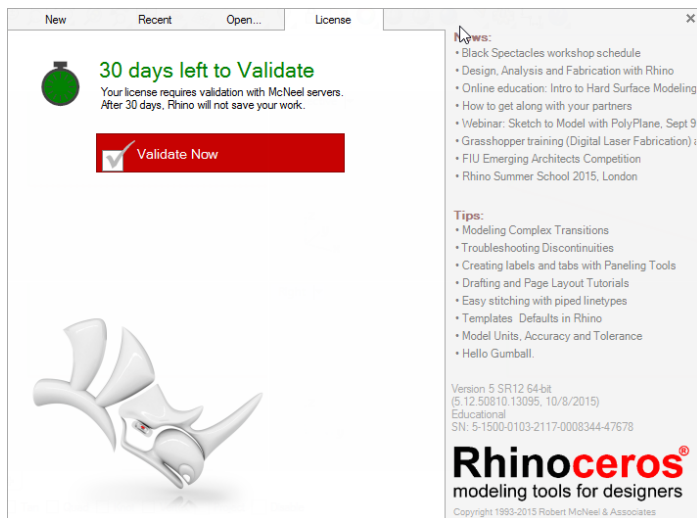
New | Recent | Open... | License

×

30 days left to Validate

Your license requires validation with McNeel servers. After 30 days, Rhino will not save your work.

Validate Now

News:
• Black Spectacles workshop schedule
• Design, Analysis and Fabrication with Rhino
• Online education: Intro to Hard Surface Modeling
• How to get along with your partners
• Webinar: Sketch to Model with PolyPlane, Sept 9
• Grasshopper training (Digital Laser Fabrication) a
• FIU Emerging Architects Competition
• Rhino Summer School 2015, London

Tips:
• Modeling Complex Transitions
• Troubleshooting Discontinuities
• Creating labels and tabs with Paneling Tools
• Drafting and Page Layout Tutorials
• Easy stitching with piped linetypes
• Templates Defaults in Rhino
• Model Units, Accuracy and Tolerance
• Hello Gumball.

Version 5 SR12 64-bit
(5.12.50810.13095, 10/8/2015)
Educational
SN: 5-1500-0103-2117-0008344-47678

Rhinoceros®
modeling tools for designers

Copyright 1993-2015 Robert McNeel & Associates